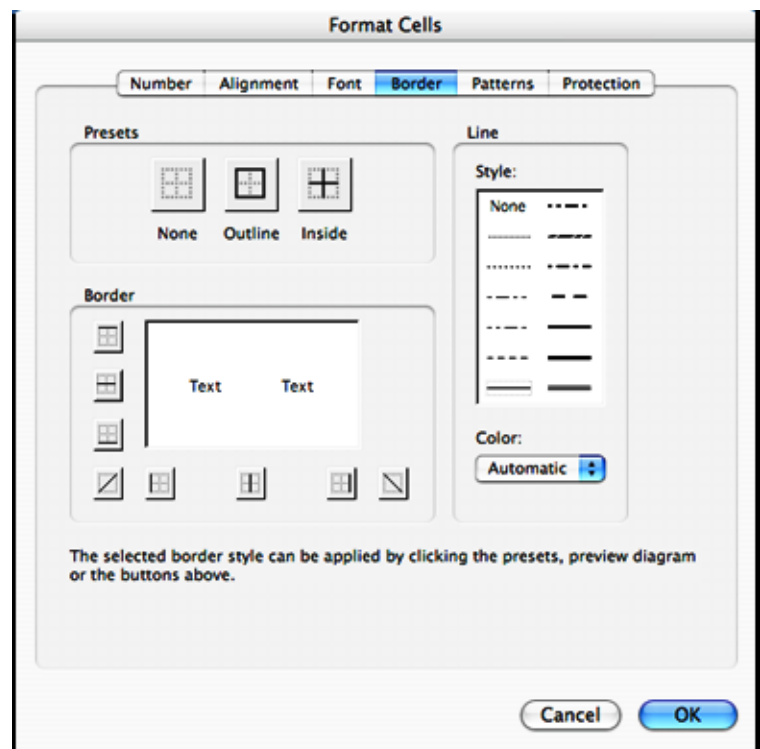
Format Cells

Number | Alignment | Font | Border | Patterns | Protection

Presets

None Outline Inside

Border

Text Text

Line

Style:

None

Color:

Automatic

The selected border style can be applied by clicking the presets, preview diagram or the buttons above.

Cancel OK